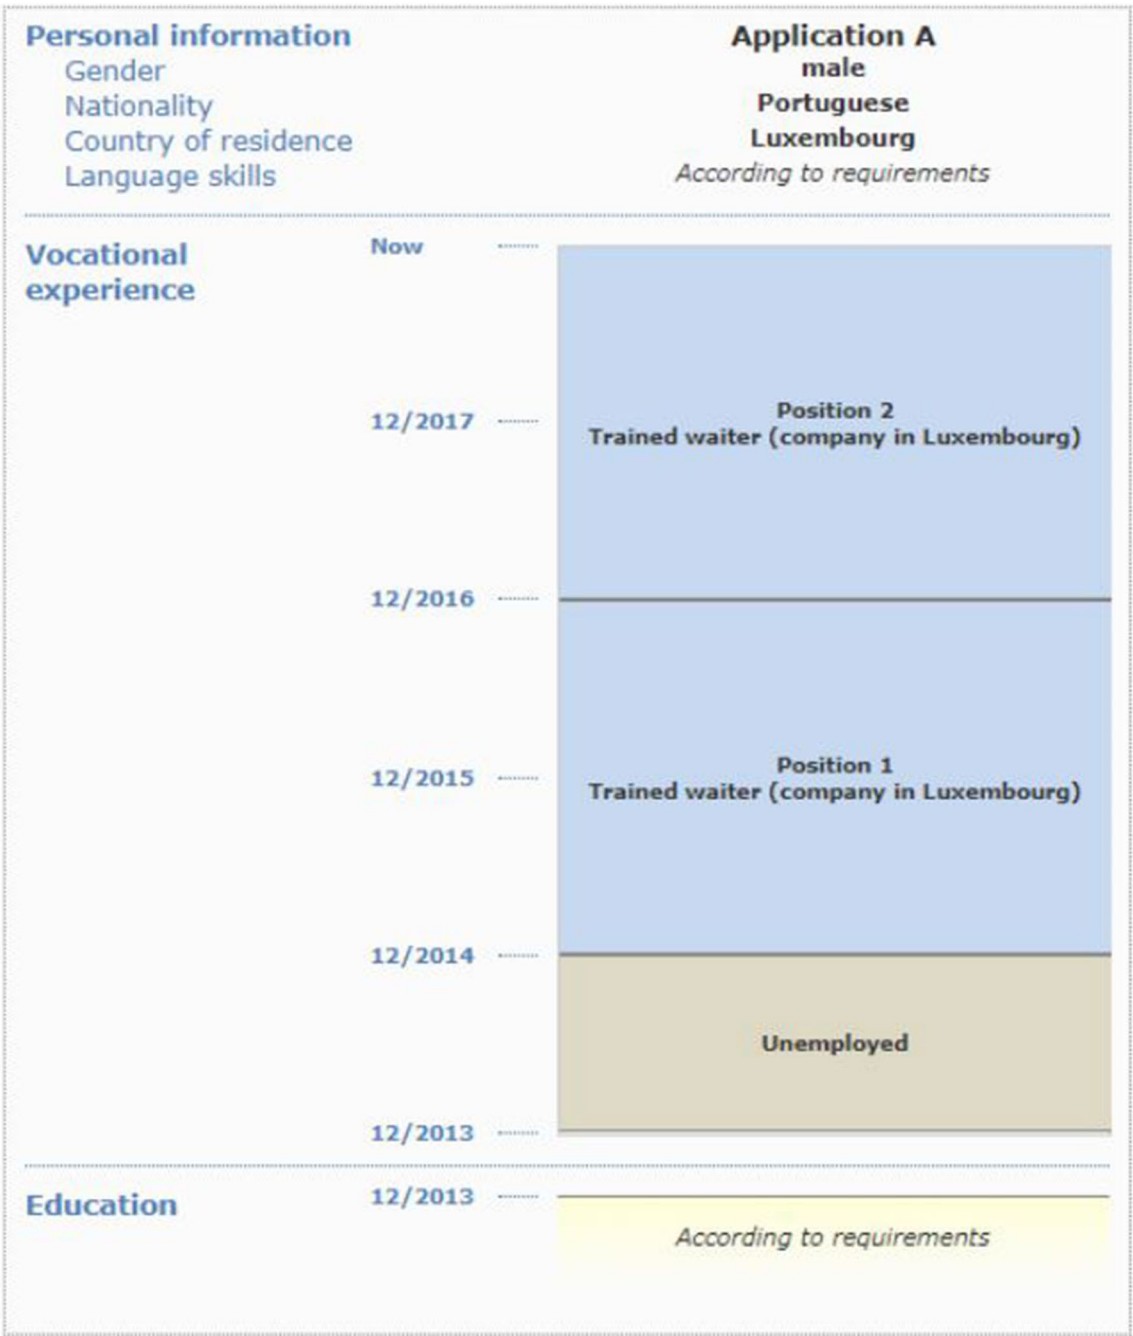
Personal information
Gender
Nationality
Country of residence
Language skills

Application A
male
Portuguese
Luxembourg
According to requirements

Vocational experience

Now
12/2017
12/2016
12/2015
12/2014
12/2013

Position 2
Trained waiter (company in Luxembourg)

Position 1
Trained waiter (company in Luxembourg)

Unemployed

Education

12/2013

According to requirements